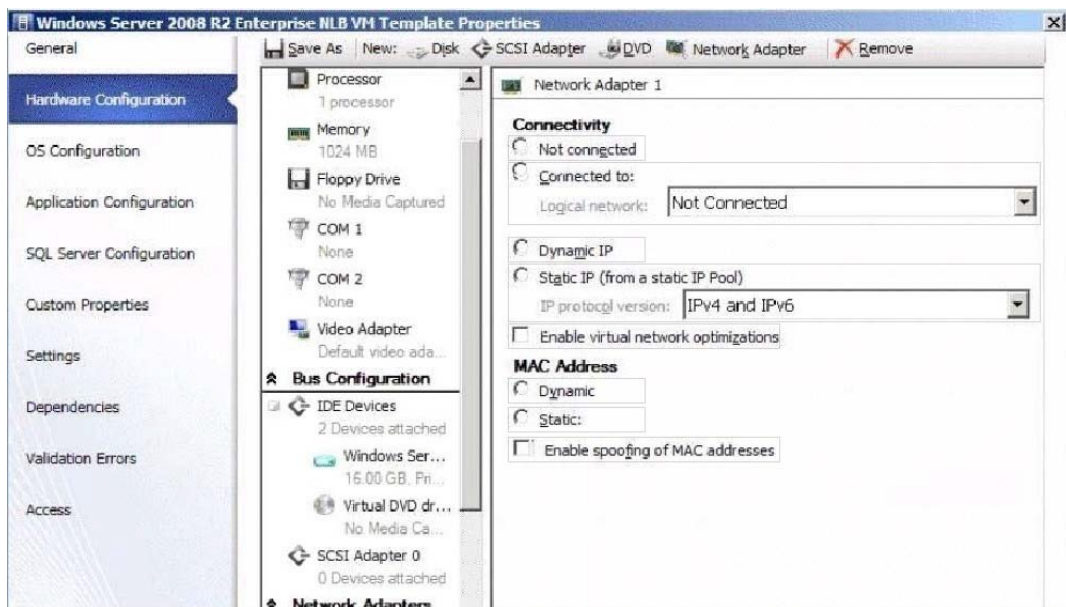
Windows Server 2008 R2 Enterprise NLB VM Template Properties

General

Hardware Configuration

OS Configuration

Application Configuration

SQL Server Configuration

Custom Properties

Settings

Dependencies

Validation Errors

Access

Save As | New: Disk SCSI Adapter DVD Network Adapter | Remove

Processor
1 processor

Memory
1024 MB

Floppy Drive
No Media Captured

COM 1
None

COM 2
None

Video Adapter
Default video ada...

Bus Configuration

IDE Devices
2 Devices attached

Windows Ser...
16.00 GB, Pri...

Virtual DVD dr...
No Media Ca...

SCSI Adapter 0
0 Devices attached

Network Adapters

Network Adapter 1

Connectivity

Not connected

Connected to:

Logical network: Not Connected

Dynamic IP

Static IP (from a static IP Pool)

IP protocol version: IPv4 and IPv6

Enable virtual network optimizations

MAC Address

Dynamic

Static:

Enable spoofing of MAC addresses